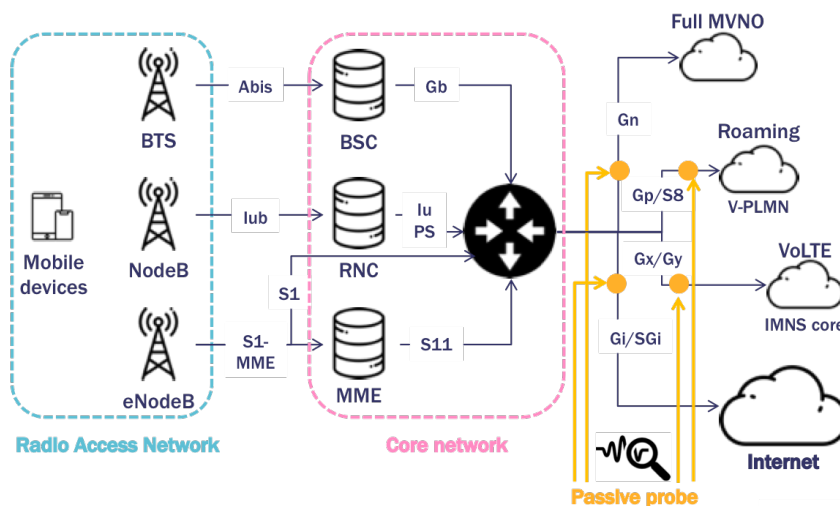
Full MVNO

Abis

Gb

BTS

BSC

Gn

Roaming

Gp/S8

V-PLMN

Mobile devices

NodeB

Iub

Iu PS

RNC

Gx/Gy

VoLTE

S1

IMNS core

S1-MME

S11

Gi/SGi

eNodeB

MME

Internet

Radio Access Network

Core network

Passive probe